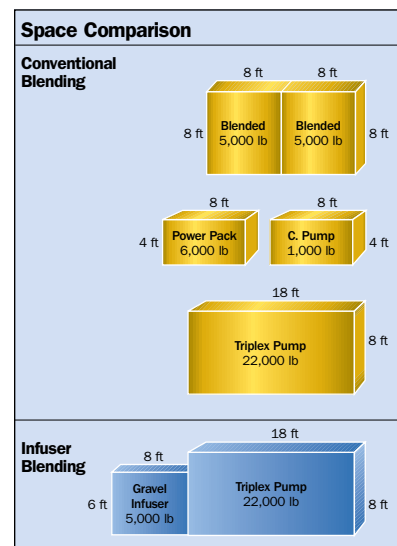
Space Comparison

Conventional Blending

8 ft 8 ft
8 ft Blended 5,000 lb Blended 5,000 lb 8 ft

8 ft 8 ft
4 ft Power Pack 6,000 lb C. Pump 1,000 lb 4 ft

18 ft
Triplex Pump 22,000 lb 8 ft

Infuser Blending

8 ft 18 ft
6 ft Gravel Infuser 5,000 lb Triplex Pump 22,000 lb 8 ft